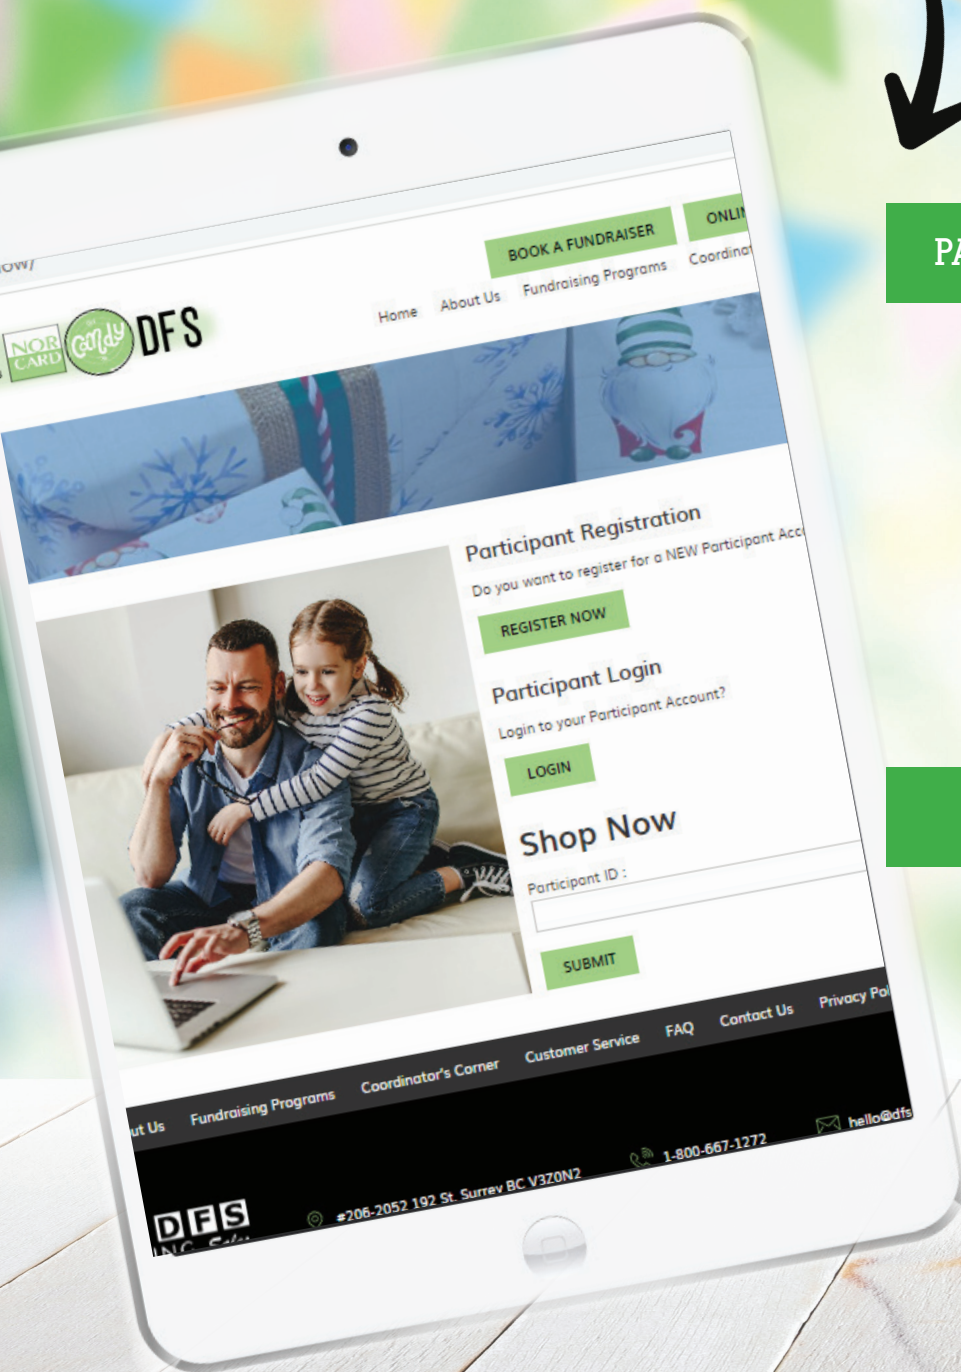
ow/

BOOK A FUNDRAISER

ONLI

Home About Us Fundraising Programs Coordina

NOR CARD Candy DFS

PA

Participant Registration

Do you want to register for a NEW Participant Acc

REGISTER NOW

Participant Login

Login to your Participant Account?

LOGIN

Shop Now

Participant ID :

SUBMIT

ut Us Fundraising Programs Coordinator's Corner Customer Service FAQ Contact Us Privacy Pol

DFS

#206-2052 192 St. Surrey BC V3Z0N2

1-800-667-1272

hello@dfs